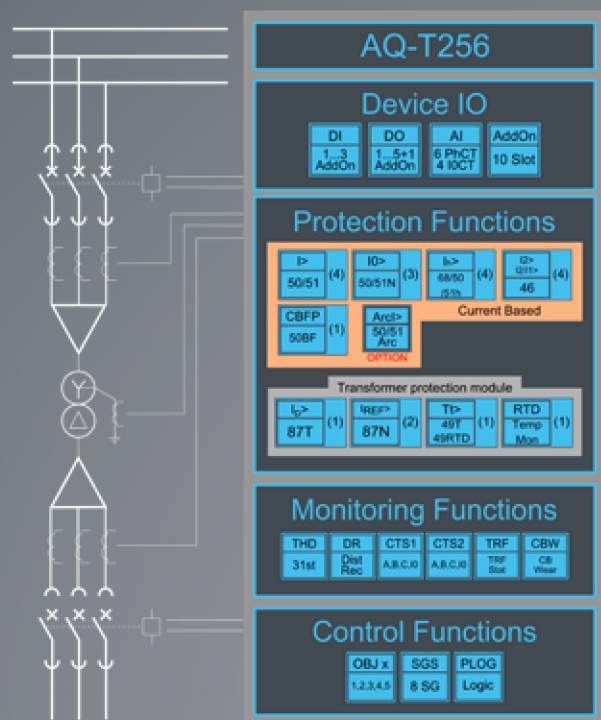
AQ-T256

Device IO

| DI | DO | AI | AddOn |
|---|---|---|---|
| 1...3 AddOn | 1...5+1 AddOn | 6 PhCT 4 I0CT | 10 Slot |

Protection Functions

I> 50/51 (4)
I0> 50/51N (3)
I> 68/50 (51h) (4)
I2> I2/I1> 46 (4)
CBFP 50BF (1)
ArcI> 50/51 Arc
OPTION
Current Based

Transformer protection module

$I_D$> 87T (1)
$I_{REF}$> 87N (2)
Tt> 49T 49RTD (1)
RTD Temp Mon (1)

Monitoring Functions

| THD | DR | CTS1 | CTS2 | TRF | CBW |
|---|---|---|---|---|---|
| 31st | Dist Rec | A,B,C,I0 | A,B,C,I0 | TRF Stat | CB Wear |

Control Functions

| OBJ x | SGS | PLOG |
|---|---|---|
| 1,2,3,4,5 | 8 SG | Logic |